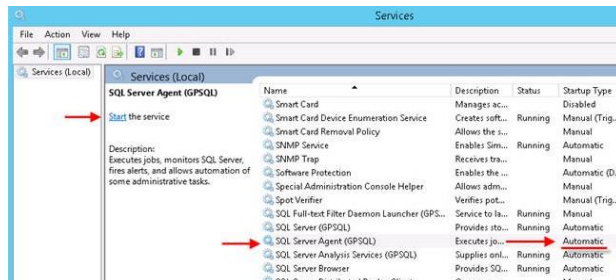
Services

File Action View Help

Services (Local)

Services (Local)

SQL Server Agent (GPSQL)

Start the service

Description:
Executes jobs, monitors SQL Server, fires alerts, and allows automation of some administrative tasks.

| Name | Description | Status | Startup Type |
|---|---|---|---|
| Smart Card | Manages ac... | | Disabled |
| Smart Card Device Enumeration Service | Creates soft... | Running | Manual (Trig... |
| Smart Card Removal Policy | Allows the s... | | Manual |
| SNMP Service | Enables Sim... | Running | Automatic |
| SNMP Trap | Receives tra... | | Manual |
| Software Protection | Enables the ... | | Automatic (D... |
| Special Administration Console Helper | Allows adm... | | Manual |
| Spot Verifier | Verifies pot... | | Manual (Trig... |
| SQL Full-text Filter Daemon Launcher (GPS... | Service to la... | Running | Manual |
| SQL Server (GPSQL) | Provides sto... | Running | Automatic |
| SQL Server Agent (GPSQL) | Executes jo... | | Automatic |
| SQL Server Analysis Services (GPSQL) | Supplies onl... | Running | Automatic |
| SQL Server Browser | Provides SQ... | Running | Automatic |